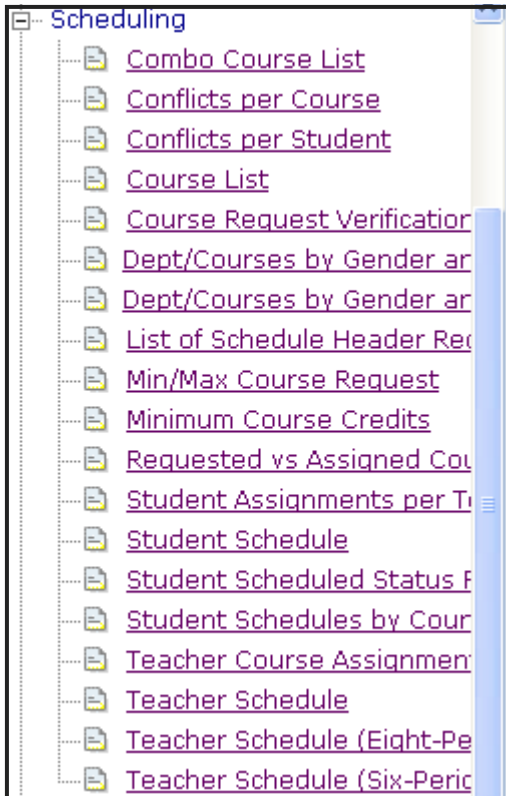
Scheduling
Combo Course List
Conflicts per Course
Conflicts per Student
Course List
Course Request Verificatior
Dept/Courses by Gender ar
Dept/Courses by Gender ar
List of Schedule Header Re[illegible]
Min/Max Course Request
Minimum Course Credits
Requested vs Assigned Cou
Student Assignments per T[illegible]
Student Schedule
Student Scheduled Status F
Student Schedules by Cour
Teacher Course Assignmen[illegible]
Teacher Schedule
Teacher Schedule (Eight-Pe
Teacher Schedule (Six-Peric